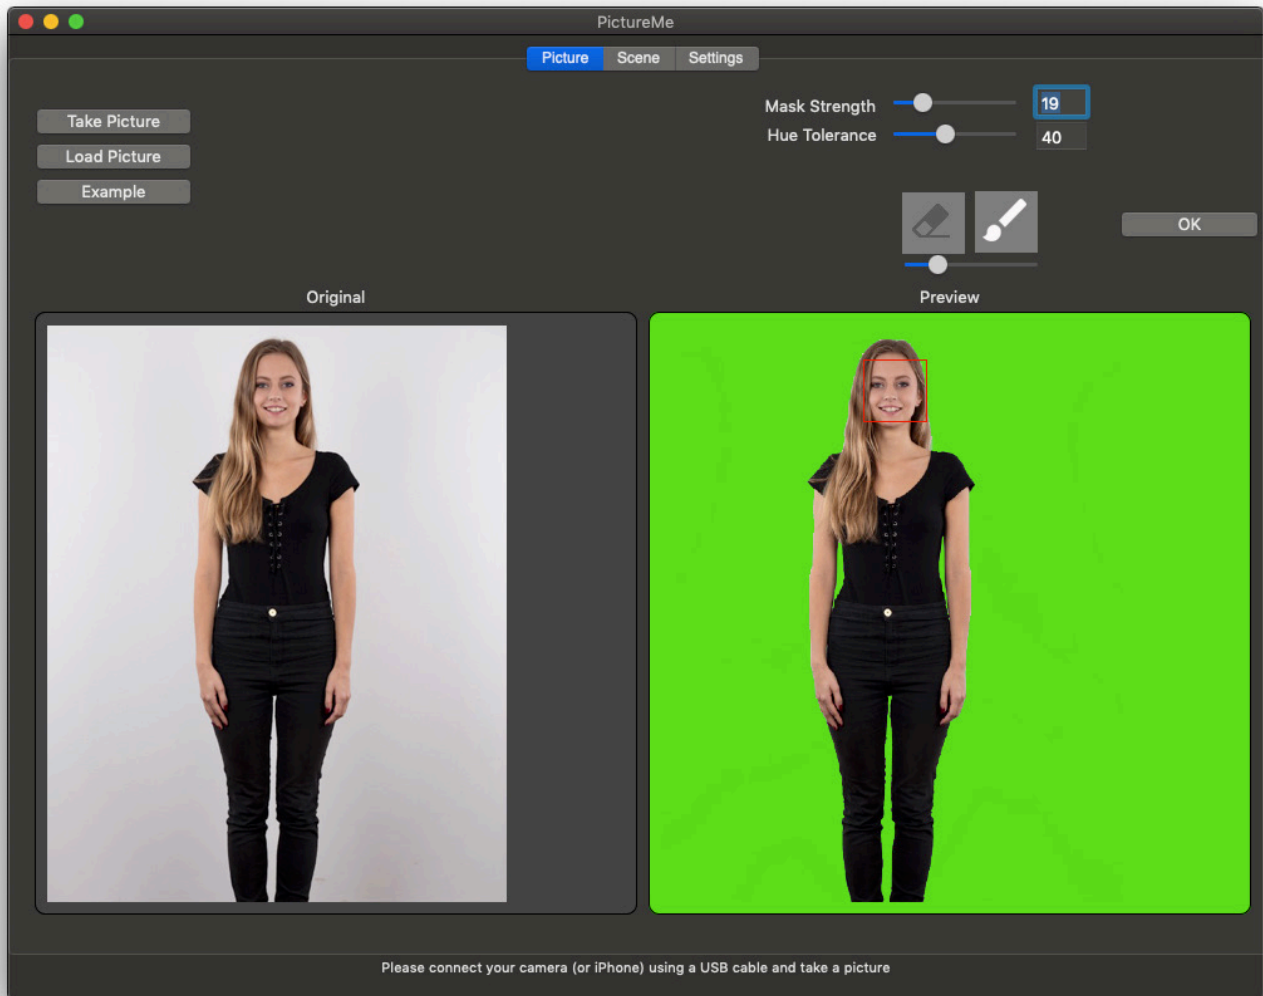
PictureMe

Picture Scene Settings

Take Picture
Load Picture
Example

Mask Strength 19
Hue Tolerance 40

OK

Original

Preview

Please connect your camera (or iPhone) using a USB cable and take a picture